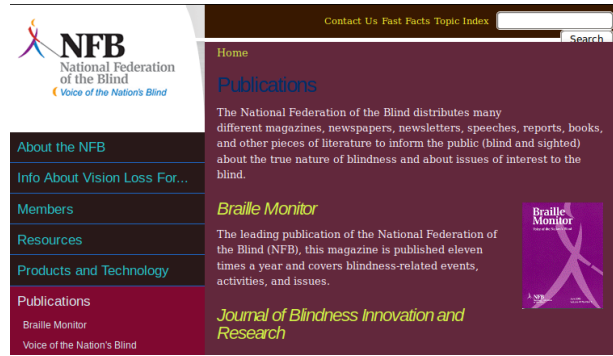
NFB
National Federation of the Blind
Voice of the Nation's Blind

Contact Us Fast Facts Topic Index
Search

Home

About the NFB
Info About Vision Loss For...
Members
Resources
Products and Technology
Publications
Braille Monitor
Voice of the Nation's Blind

Publications

The National Federation of the Blind distributes many different magazines, newspapers, newsletters, speeches, reports, books, and other pieces of literature to inform the public (blind and sighted) about the true nature of blindness and about issues of interest to the blind.

Braille Monitor

Braille Monitor
Voice of the Nation's Blind
NFB

The leading publication of the National Federation of the Blind (NFB), this magazine is published eleven times a year and covers blindness-related events, activities, and issues.

Journal of Blindness Innovation and Research